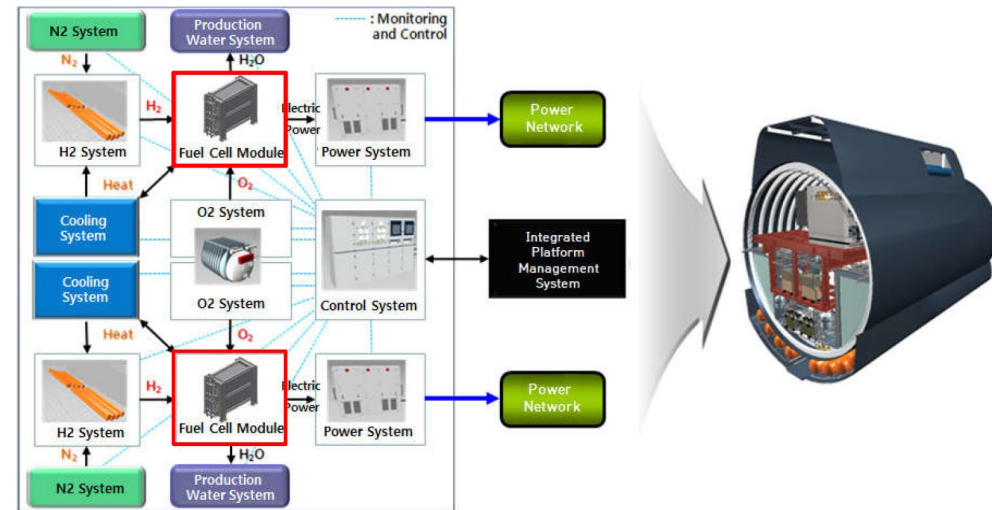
N2 System

Production Water System

: Monitoring and Control

$N_2$

$H_2O$

$H_2$

Electric Power

Power Network

H2 System

Fuel Cell Module

Power System

Heat

$O_2$

Cooling System

O2 System

Integrated Platform Management System

Cooling System

O2 System

Control System

Heat

$O_2$

$H_2$

Electric Power

Power Network

H2 System

Fuel Cell Module

Power System

$N_2$

$H_2O$

N2 System

Production Water System